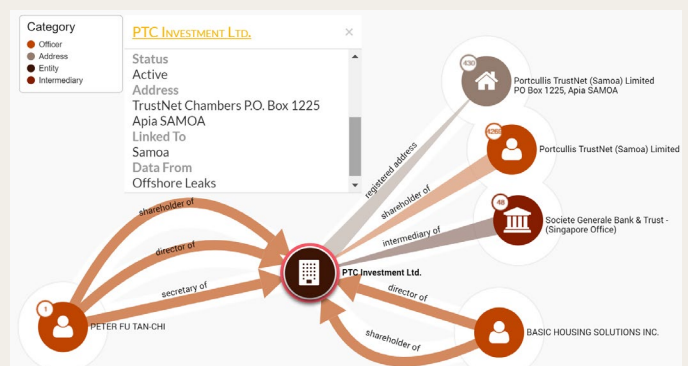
Category
Officer
Address
Entity
Intermediary

PTC Investment Ltd.
×
Status
Active
Address
TrustNet Chambers P.O. Box 1225 Apia SAMOA
Linked To
Samoa
Data From
Offshore Leaks

430
Portcullis TrustNet (Samoa) Limited PO Box 1225, Apia SAMOA

4268
Portcullis TrustNet (Samoa) Limited

48
Societe Generale Bank & Trust - (Singapore Office)

registered address
shareholder of
intermediary of
shareholder of
director of
secretary of

PTC Investment Ltd.

1
PETER FU TAN-CHI

director of
shareholder of
BASIC HOUSING SOLUTIONS INC.